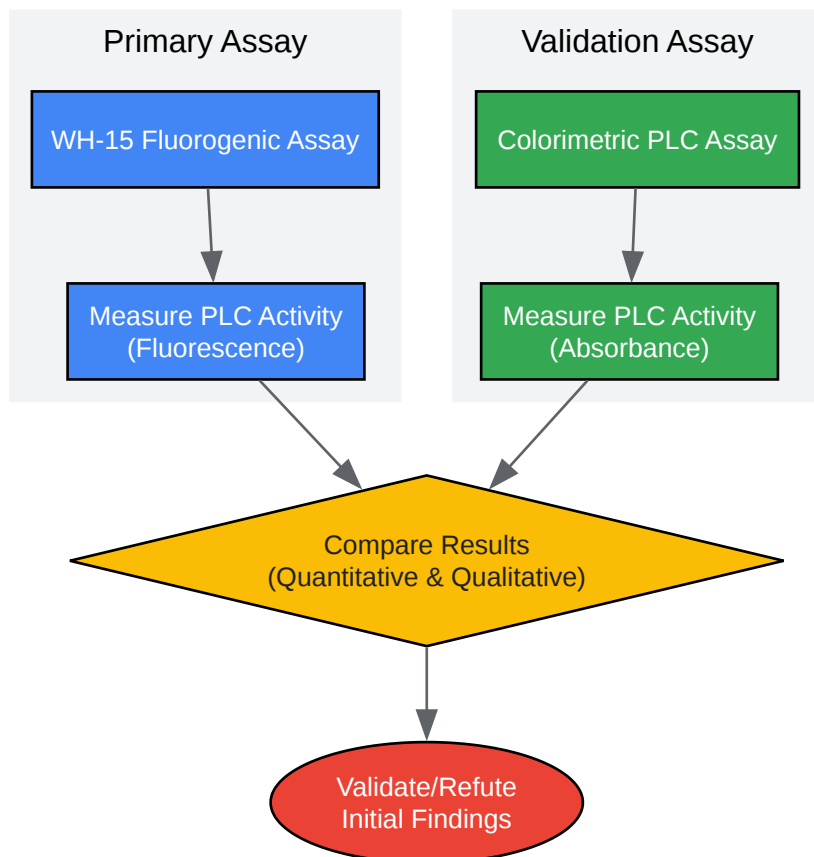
Primary Assay

WH-15 Fluorogenic Assay

Measure PLC Activity (Fluorescence)

Validation Assay

Colorimetric PLC Assay

Measure PLC Activity (Absorbance)

Compare Results (Quantitative & Qualitative)

Validate/Refute Initial Findings